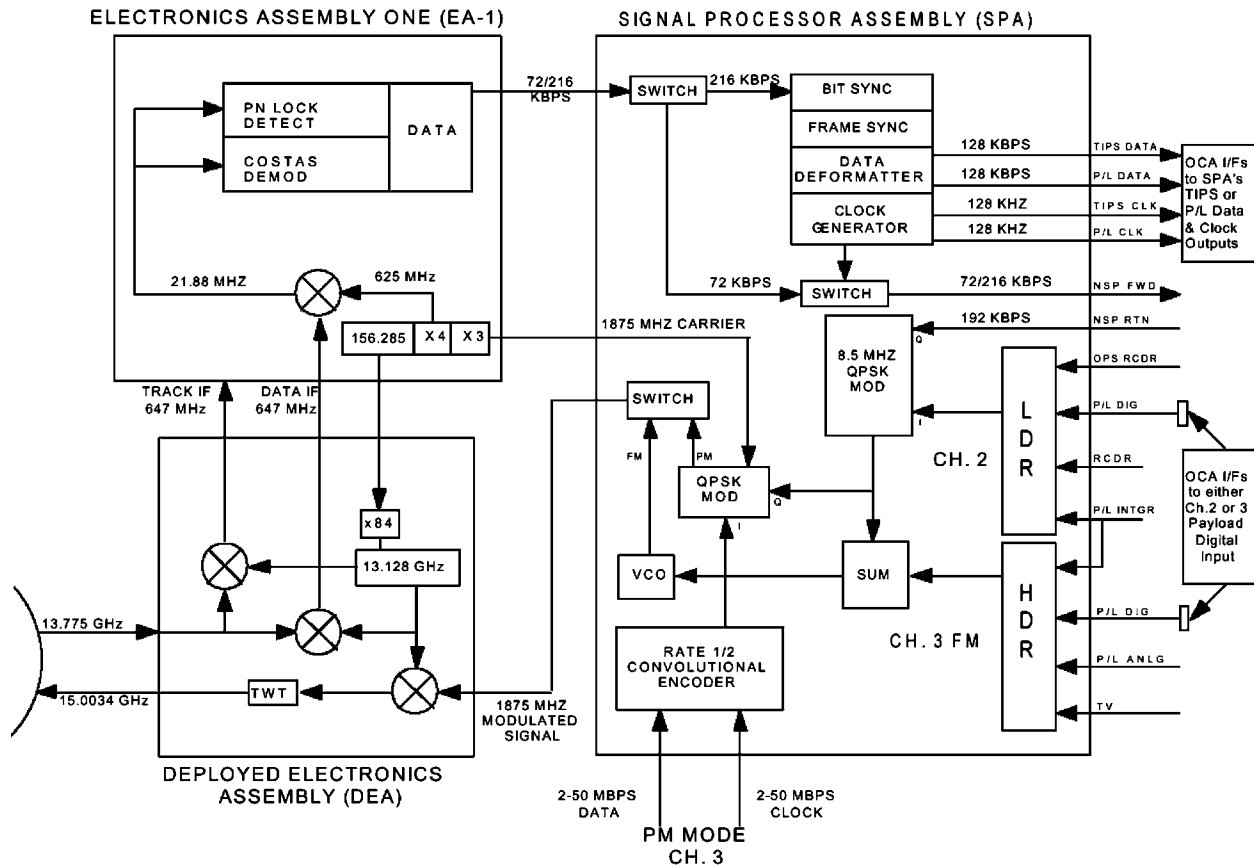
ELECTRONICS ASSEMBLY ONE (EA-1)

SIGNAL PROCESSOR ASSEMBLY (SPA)

PN LOCK DETECT

COSTAS DEMOD

DATA

72/216 KBPS

SWITCH

216 KBPS

BIT SYNC

FRAME SYNC

DATA DEFORMATTER

CLOCK GENERATOR

128 KBPS

TIPS DATA

128 KBPS

P/L DATA

128 KHZ

TIPS CLK

128 KHZ

P/L CLK

OCA I/Fs to SPA's TIPS or P/L Data & Clock Outputs

21.88 MHZ

625 MHz

72 KBPS

SWITCH

72/216 KBPS

NSP FWD

156.285

X 4

X 3

1875 MHZ CARRIER

192 KBPS

NSP RTN

Q

8.5 MHZ QPSK MOD

OPS RCDR

TRACK IF 647 MHz

DATA IF 647 MHz

SWITCH

L D R

P/L DIG

I

FM

PM

CH. 2

RCDR

QPSK MOD

Q

I

OCA I/Fs to either Ch.2 or 3 Payload Digital Input

x84

P/L INTGR

13.128 GHz

VCO

SUM

H D R

13.775 GHz

P/L DIG

CH. 3 FM

RATE 1/2 CONVOLUTIONAL ENCODER

P/L ANLG

15.0034 GHz

TWT

1875 MHZ MODULATED SIGNAL

TV

DEPLOYED ELECTRONICS ASSEMBLY (DEA)

2-50 MBPS DATA

2-50 MBPS CLOCK

PM MODE CH. 3